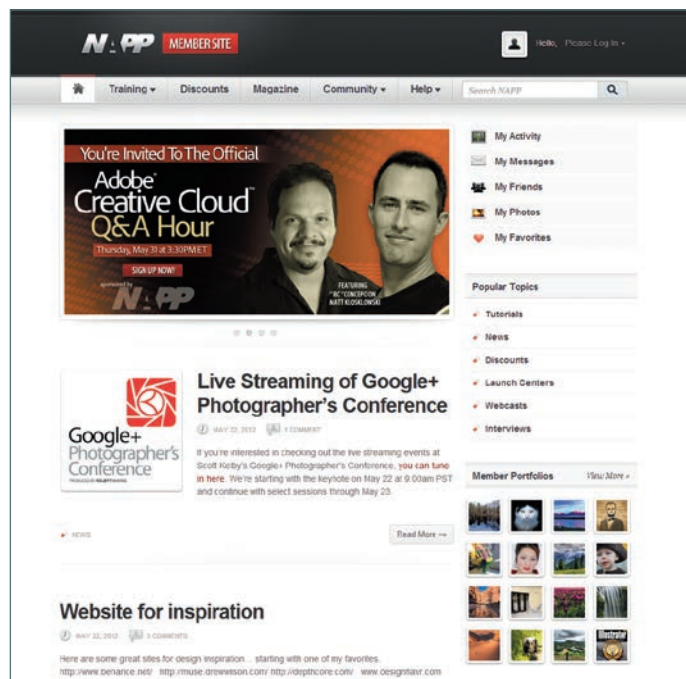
NAPP MEMBER SITE

Hello, Please Log In ▾

Training ▾ Discounts Magazine Community ▾ Help ▾ Search NAPP

You're Invited To The Official
Adobe Creative Cloud Q&A Hour
Thursday, May 31 at 3:30PM ET
SIGN UP NOW!
sponsored by NAPP
FEATURING "RC" CONCEPCION MATT KLOSKOWSKI

My Activity
My Messages
My Friends
My Photos
My Favorites

Popular Topics
Tutorials
News
Discounts
Launch Centers
Webcasts
Interviews

Google+ Photographer's Conference

Live Streaming of Google+ Photographer's Conference

MAY 22, 2012 1 COMMENT

If you're interested in checking out the live streaming events at Scott Kelby's Google+ Photographer's Conference, you can tune in here. We're starting with the keynote on May 22 at 9:00am PST and continue with select sessions through May 23.

NEWS

Read More →

Member Portfolios View More »

Website for inspiration

MAY 22, 2012 3 COMMENTS

Here are some great sites for design inspiration... starting with one of my favorites. http://www.behance.net/ http://muse.drewwilson.com/ http://depthcore.com/ www.designfaivr.com

Illustrator